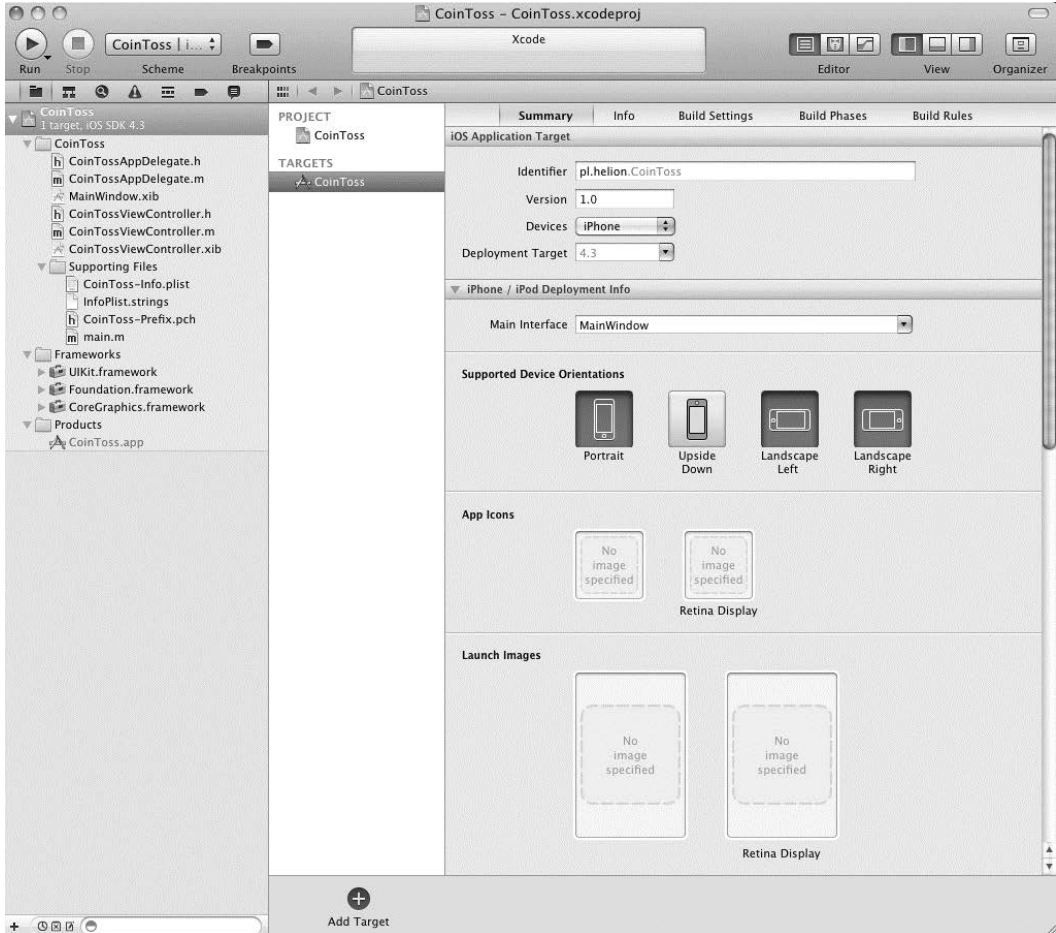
CoinToss – CoinToss.xcodeproj

Run Stop CoinToss | i... Scheme Breakpoints

Xcode

Editor View Organizer

CoinToss

CoinToss
1 target, iOS SDK 4.3

CoinToss
CoinTossAppDelegate.h
CoinTossAppDelegate.m
MainWindow.xib
CoinTossViewController.h
CoinTossViewController.m
CoinTossViewController.xib
Supporting Files
CoinToss-Info.plist
InfoPlist.strings
CoinToss-Prefix.pch
main.m
Frameworks
UIKit.framework
Foundation.framework
CoreGraphics.framework
Products
CoinToss.app

PROJECT
CoinToss
TARGETS
CoinToss

Add Target

Summary Info Build Settings Build Phases Build Rules

iOS Application Target

Identifier pl.helion.CoinToss
Version 1.0
Devices iPhone
Deployment Target 4.3

iPhone / iPod Deployment Info

Main Interface MainWindow

Supported Device Orientations

Portrait Upside Down Landscape Left Landscape Right

App Icons

No image specified No image specified

Retina Display

Launch Images

No image specified No image specified

Retina Display